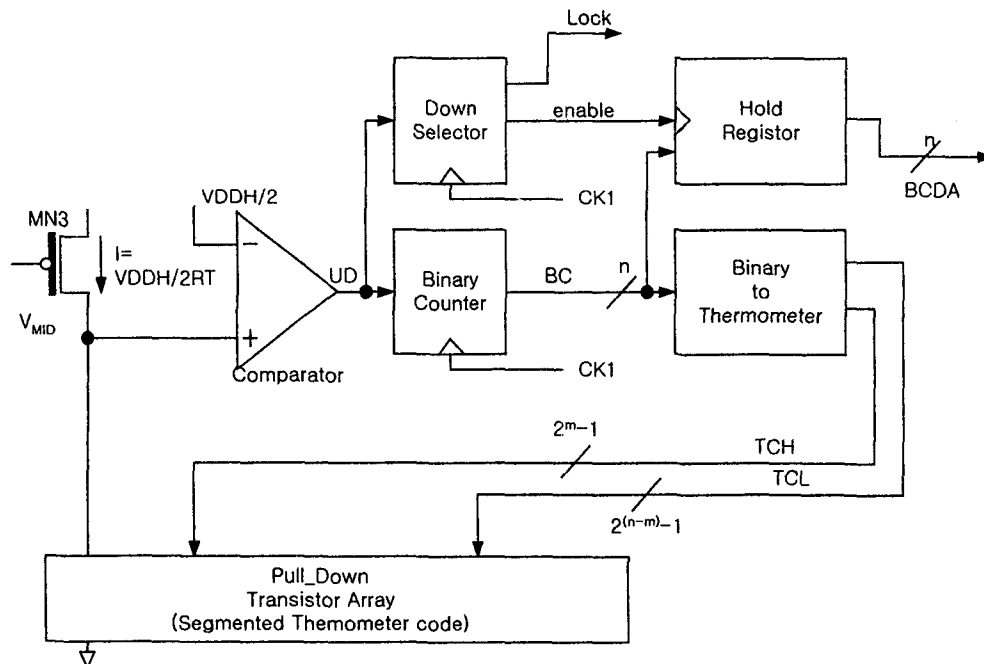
Lock

Down Selector

enable

Hold Registor

n

BCDA

CK1

VDDH/2

MN3

I= VDDH/2RT

−

UD

Binary Counter

BC

n

Binary to Thermometer

$V_{MID}$

+

Comparator

CK1

$2^m-1$

TCH

TCL

$2^{(n-m)}-1$

Pull_Down Transistor Array (Segmented Themometer code)